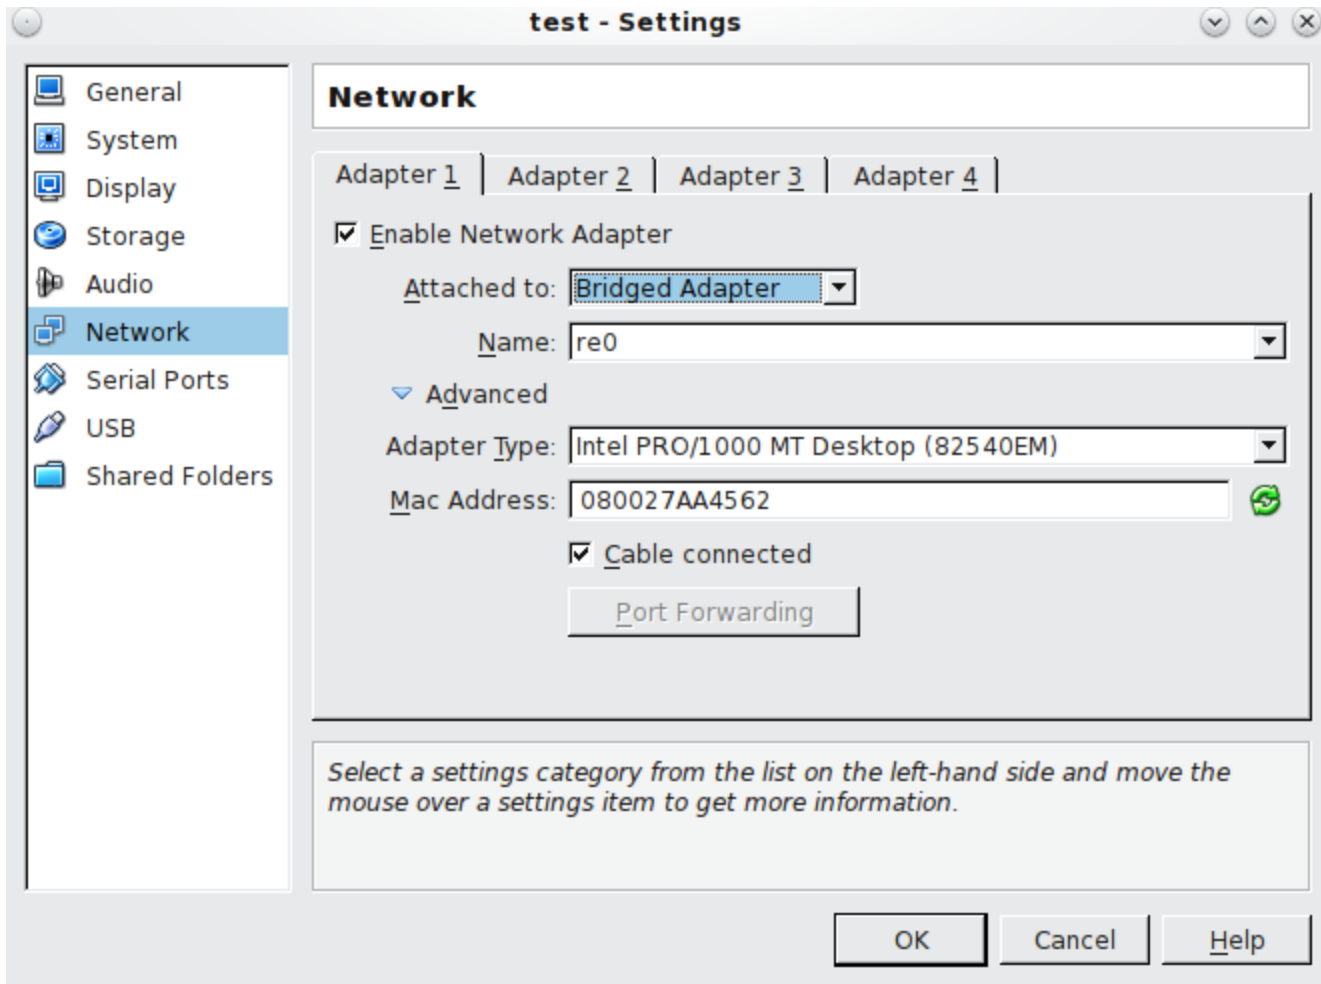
test - Settings

General
System
Display
Storage
Audio
Network
Serial Ports
USB
Shared Folders

Network

Adapter 1 | Adapter 2 | Adapter 3 | Adapter 4

Enable Network Adapter

Attached to: Bridged Adapter

Name: re0

Advanced

Adapter Type: Intel PRO/1000 MT Desktop (82540EM)

Mac Address: 080027AA4562

Cable connected

Port Forwarding

Select a settings category from the list on the left-hand side and move the mouse over a settings item to get more information.

OK
Cancel
Help